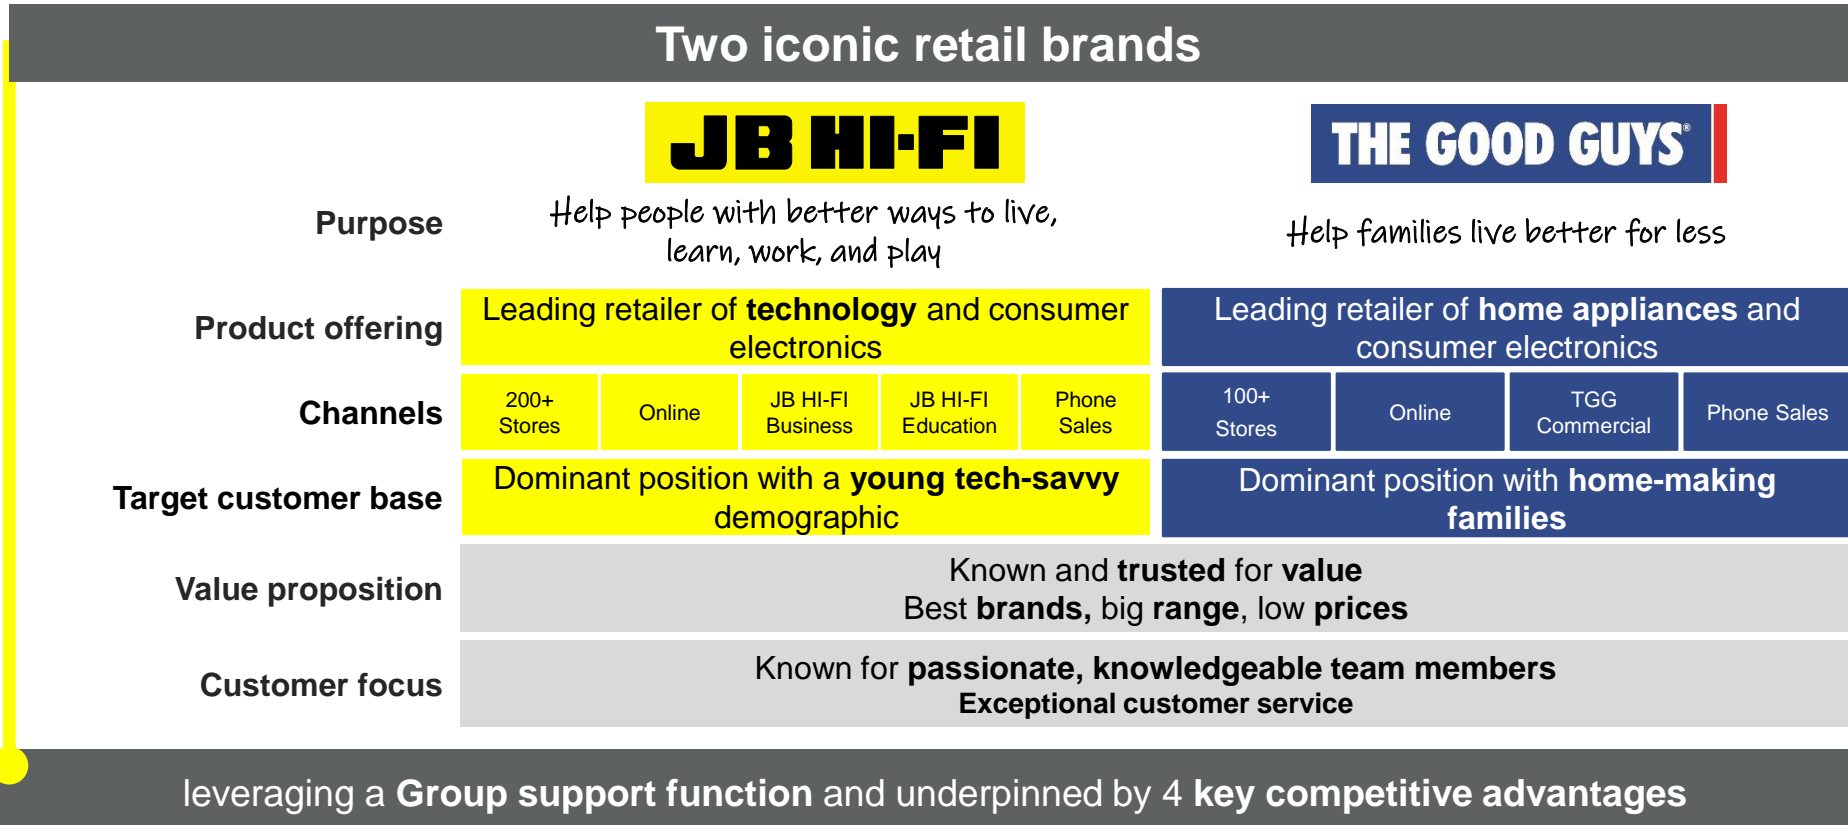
Two iconic retail brands

| | JB HI-FI | THE GOOD GUYS |
|---|---|---|
| Purpose | Help people with better ways to live, learn, work, and play | Help families live better for less |
| Product offering | Leading retailer of technology and consumer electronics | Leading retailer of home appliances and consumer electronics |
| Channels | 200+ Stores / Online / JB HI-FI Business / JB HI-FI Education / Phone Sales | 100+ Stores / Online / TGG Commercial / Phone Sales |
| Target customer base | Dominant position with a young tech-savvy demographic | Dominant position with home-making families |
| Value proposition | Known and trusted for value<br>Best brands, big range, low prices | |
| Customer focus | Known for passionate, knowledgeable team members<br>Exceptional customer service | |

leveraging a Group support function and underpinned by 4 key competitive advantages